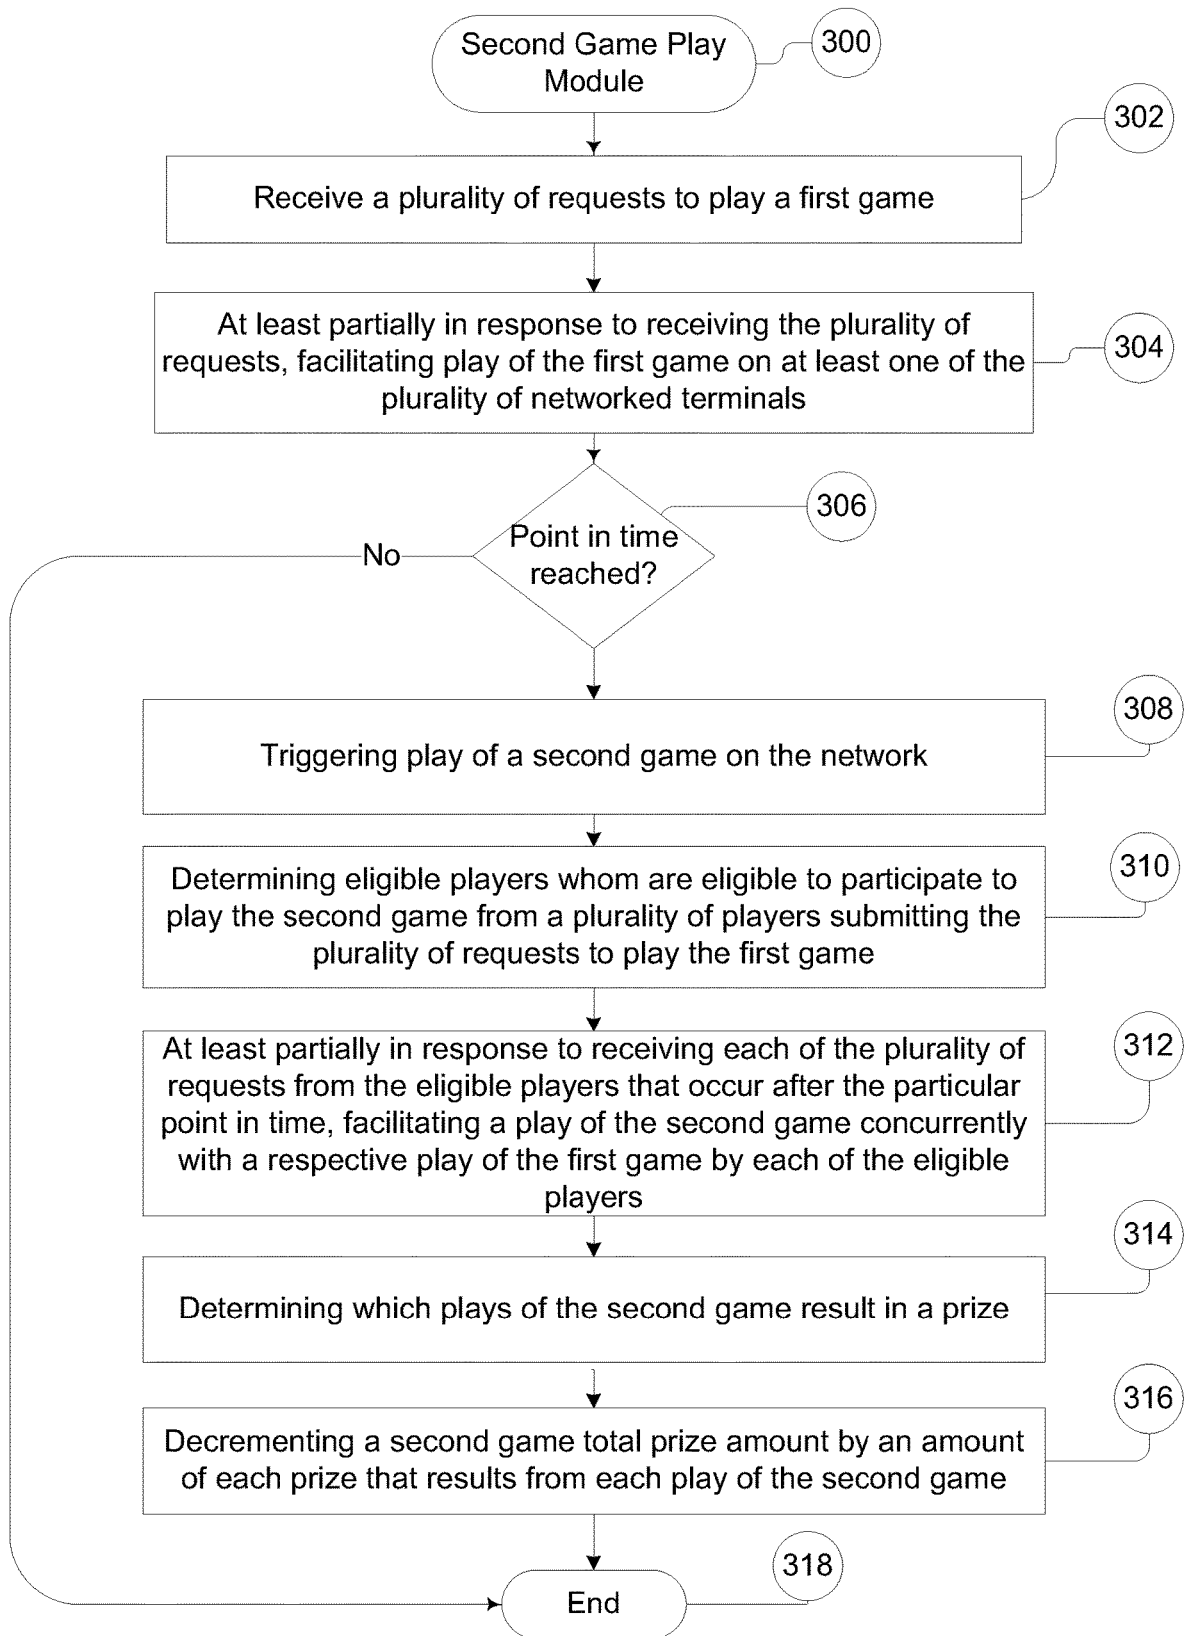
Second Game Play Module

300

302

Receive a plurality of requests to play a first game

At least partially in response to receiving the plurality of requests, facilitating play of the first game on at least one of the plurality of networked terminals

304

306

No

Point in time reached?

308

Triggering play of a second game on the network

310

Determining eligible players whom are eligible to participate to play the second game from a plurality of players submitting the plurality of requests to play the first game

312

At least partially in response to receiving each of the plurality of requests from the eligible players that occur after the particular point in time, facilitating a play of the second game concurrently with a respective play of the first game by each of the eligible players

314

Determining which plays of the second game result in a prize

316

Decrementing a second game total prize amount by an amount of each prize that results from each play of the second game

318

End